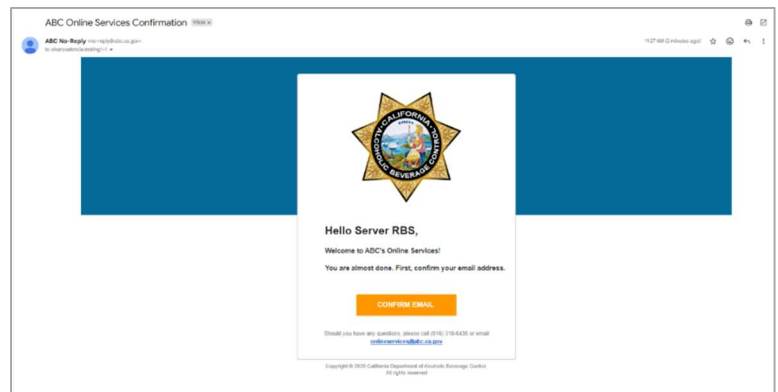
ABC Online Services Confirmation Inbox ×

ABC No-Reply <no-reply@abc.ca.gov>
to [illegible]

11:27 AM (0 minutes ago)

CALIFORNIA
ALCOHOLIC BEVERAGE CONTROL
EUREKA

Hello Server RBS,

Welcome to ABC's Online Services!

You are almost done. First, confirm your email address.

CONFIRM EMAIL

Should you have any questions, please call (916) 318-6435 or email onlineservices@abc.ca.gov

Copyright © 2020 California Department of Alcoholic Beverage Control
All rights reserved